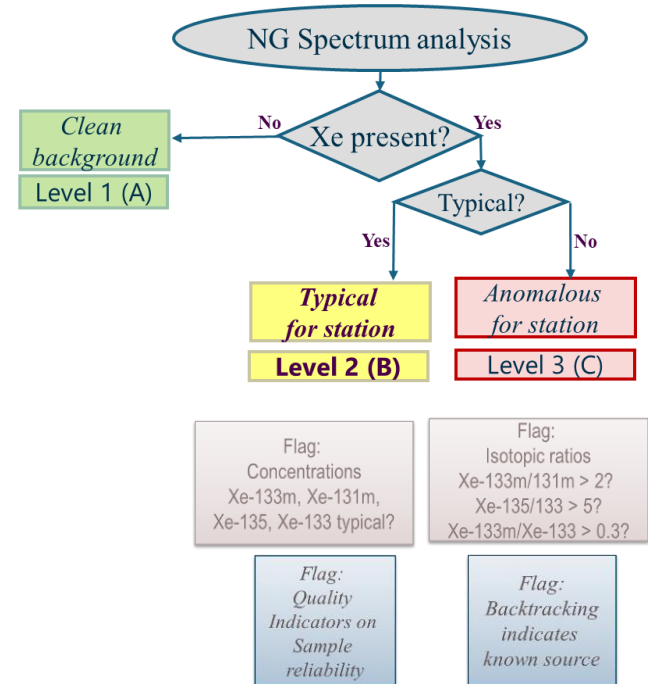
NG Spectrum analysis

Xe present?

No

Yes

Clean background

Level 1 (A)

Typical?

Yes

No

Typical for station

Level 2 (B)

Anomalous for station

Level 3 (C)

Flag:
Concentrations
Xe-133m, Xe-131m, Xe-135, Xe-133 typical?

Flag:
Isotopic ratios
Xe-133m/131m > 2?
Xe-135/133 > 5?
Xe-133m/Xe-133 > 0.3?

Flag:
Quality Indicators on Sample reliability

Flag:
Backtracking indicates known source